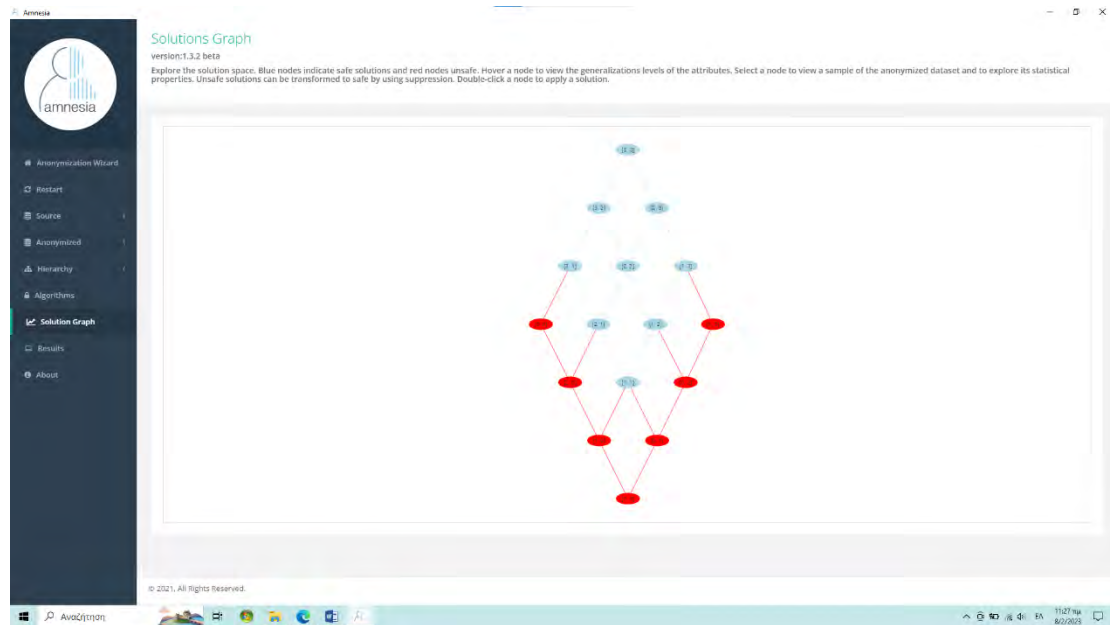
Amnesia

amnesia

Anonymization Wizard
Restart
Source
Anonymized
Hierarchy
Algorithms
Solution Graph
Results
About

Solutions Graph

version:1.3.2 beta

Explore the solution space. Blue nodes indicate safe solutions and red nodes unsafe. Hover a node to view the generalizations levels of the attributes. Select a node to view a sample of the anonymized dataset and to explore its statistical properties. Unsafe solutions can be transformed to safe by using suppression. Double-click a node to apply a solution.

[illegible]

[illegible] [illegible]

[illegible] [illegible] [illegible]

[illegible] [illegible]

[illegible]

© 2021. All Rights Reserved.

Αναζήτηση

11:27 πμ
8/2/2023